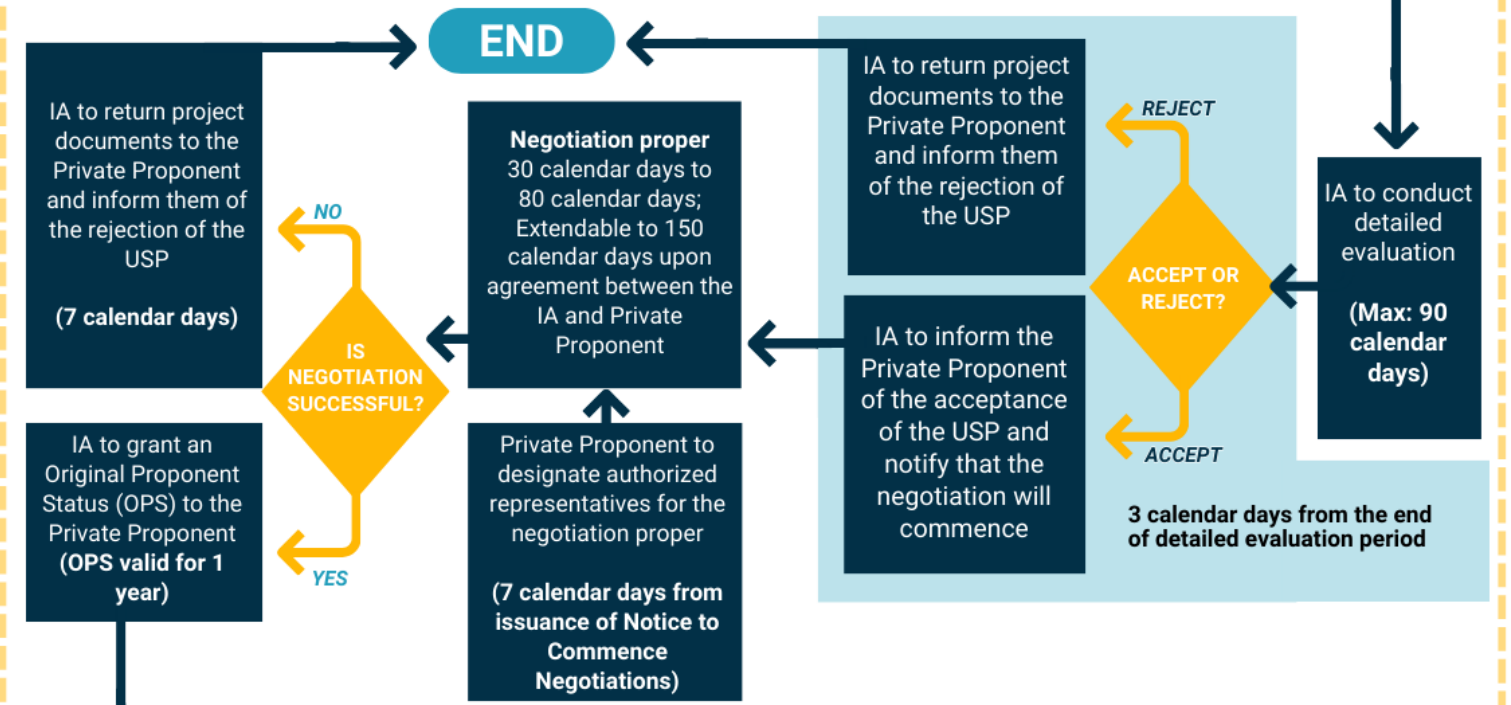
END

IA to return project documents to the Private Proponent and inform them of the rejection of the USP

(7 calendar days)

NO

IS NEGOTIATION SUCCESSFUL?

YES

IA to grant an Original Proponent Status (OPS) to the Private Proponent (OPS valid for 1 year)

Negotiation proper 30 calendar days to 80 calendar days; Extendable to 150 calendar days upon agreement between the IA and Private Proponent

Private Proponent to designate authorized representatives for the negotiation proper

(7 calendar days from issuance of Notice to Commence Negotiations)

IA to return project documents to the Private Proponent and inform them of the rejection of the USP

REJECT

ACCEPT OR REJECT?

ACCEPT

IA to inform the Private Proponent of the acceptance of the USP and notify that the negotiation will commence

3 calendar days from the end of detailed evaluation period

IA to conduct detailed evaluation

(Max: 90 calendar days)